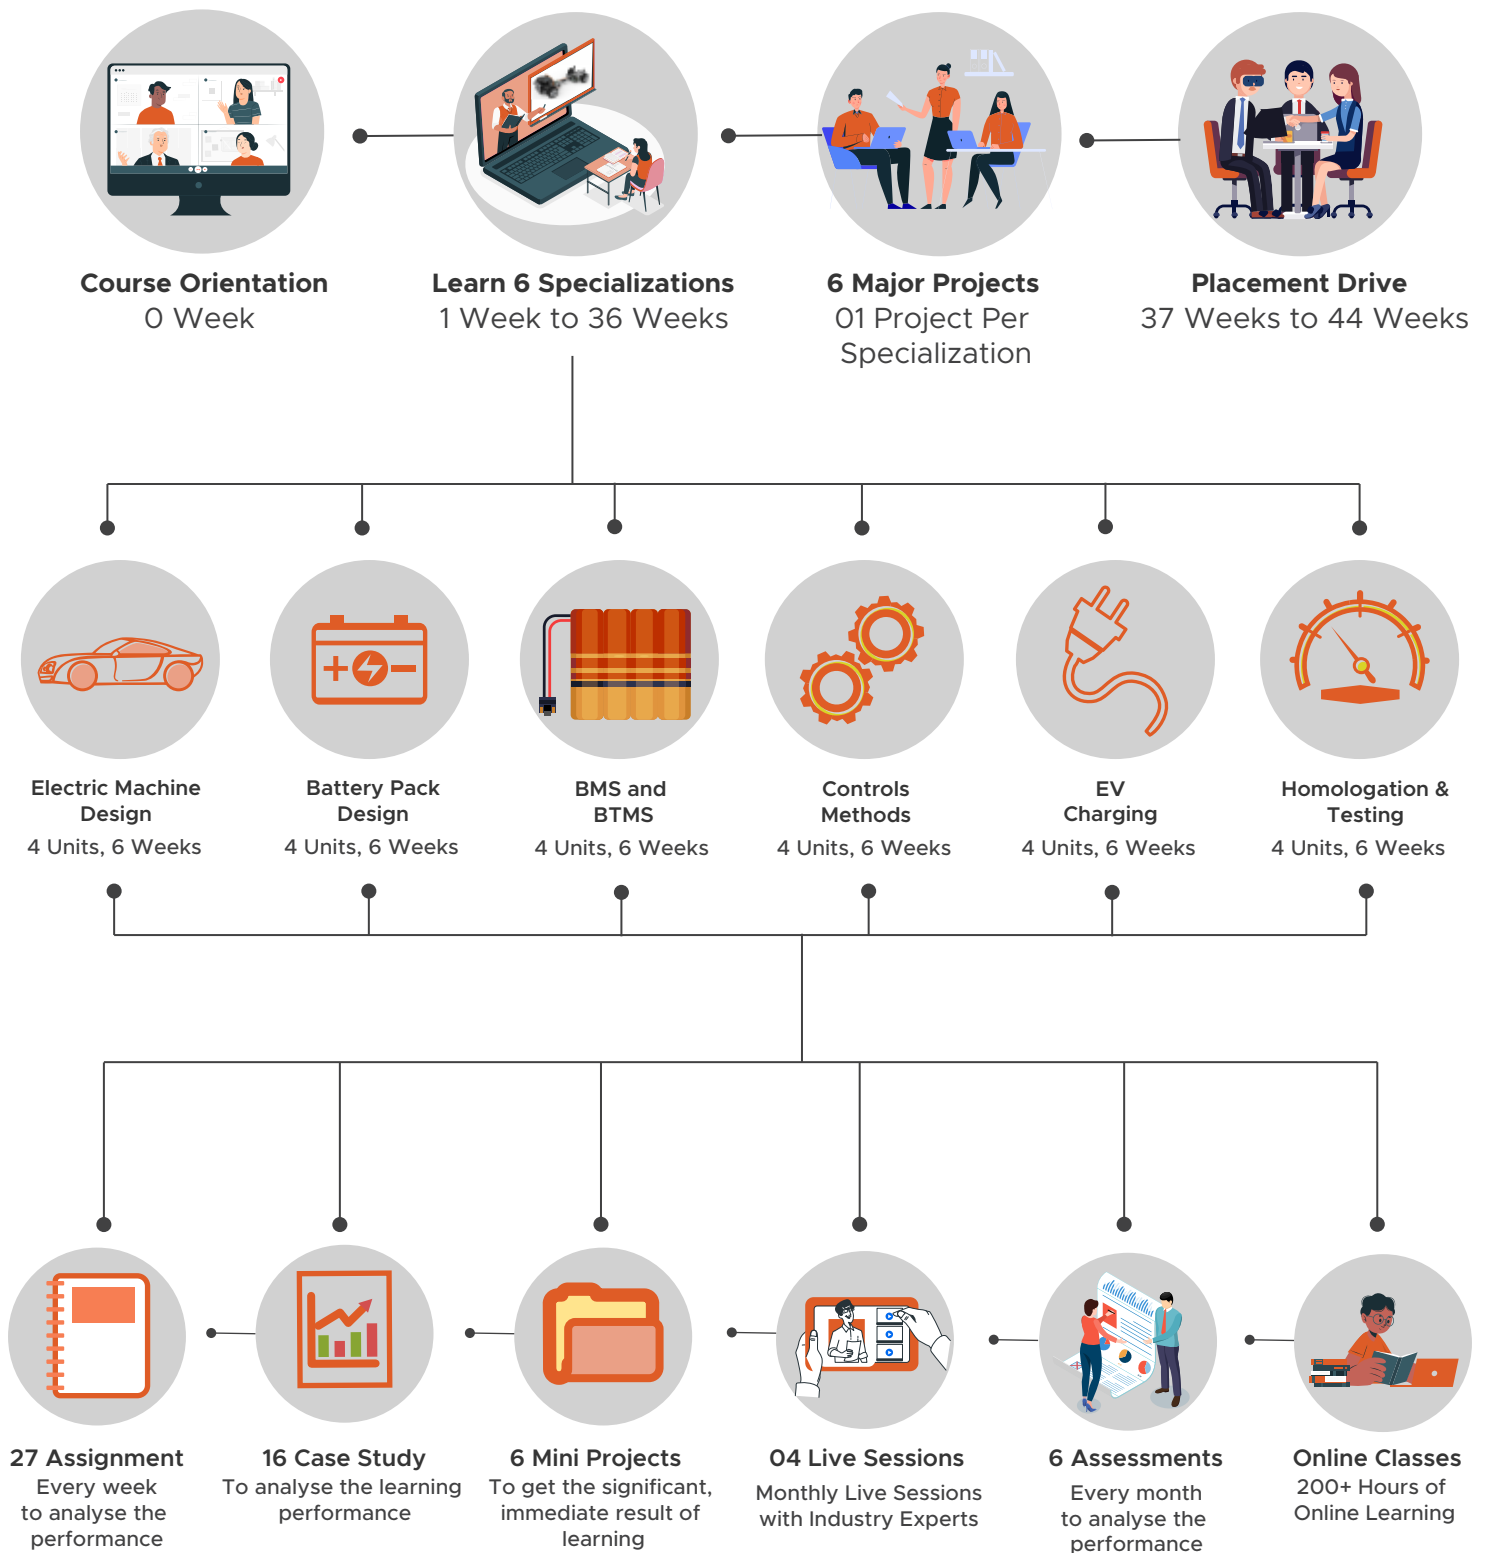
Course Orientation
0 Week

Learn 6 Specializations
1 Week to 36 Weeks

6 Major Projects
01 Project Per Specialization

Placement Drive
37 Weeks to 44 Weeks

Electric Machine Design
4 Units, 6 Weeks

Battery Pack Design
4 Units, 6 Weeks

BMS and BTMS
4 Units, 6 Weeks

Controls Methods
4 Units, 6 Weeks

EV Charging
4 Units, 6 Weeks

Homologation & Testing
4 Units, 6 Weeks

27 Assignment
Every week to analyse the performance

16 Case Study
To analyse the learning performance

6 Mini Projects
To get the significant, immediate result of learning

04 Live Sessions
Monthly Live Sessions with Industry Experts

6 Assessments
Every month to analyse the performance

Online Classes
200+ Hours of Online Learning